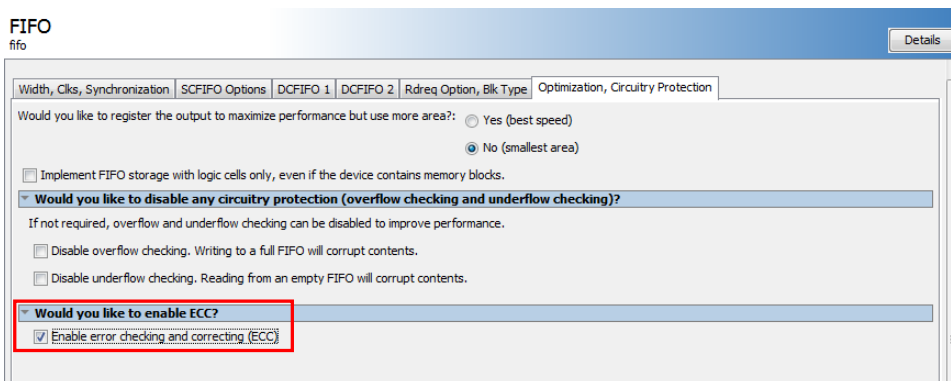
FIFO
fifo

Details

Width, Clks, Synchronization | SCFIFO Options | DCFIFO 1 | DCFIFO 2 | Rdreq Option, Blk Type | Optimization, Circuitry Protection

Would you like to register the output to maximize performance but use more area?:
Yes (best speed)
No (smallest area)

Implement FIFO storage with logic cells only, even if the device contains memory blocks.

Would you like to disable any circuitry protection (overflow checking and underflow checking)?

If not required, overflow and underflow checking can be disabled to improve performance.

Disable overflow checking. Writing to a full FIFO will corrupt contents.

Disable underflow checking. Reading from an empty FIFO will corrupt contents.

Would you like to enable ECC?

Enable error checking and correcting (ECC)